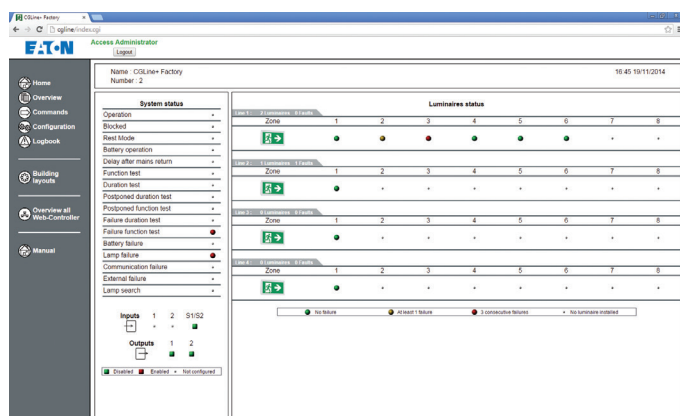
CGLine+ Factory ×

cgline/index.cgi

EAT·N

Access Administrator
Logout

Home
Overview
Commands
Configuration
Logbook
Building layouts
Overview all Web-Controller
Manual

Name : CGLine+ Factory
Number : 2

16:45 19/11/2014

| System status | |
|---|---|
| Operation | • |
| Blocked | • |
| Rest Mode | • |
| Battery operation | • |
| Delay after mains return | • |
| Function test | • |
| Duration test | • |
| Postponed duration test | • |
| Postponed function test | • |
| Failure duration test | • |
| Failure function test | • |
| Battery failure | • |
| Lamp failure | • |
| Communication failure | • |
| External failure | • |
| Lamp search | • |

Inputs 1 2 S1/S2

Outputs 1 2

Disabled Enabled • Not configured

Luminaires status

Line 1 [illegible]

| Zone | 1 | 2 | 3 | 4 | 5 | 6 | 7 | 8 |
|---|---|---|---|---|---|---|---|---|

Line 2 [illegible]

| Zone | 1 | 2 | 3 | 4 | 5 | 6 | 7 | 8 |
|---|---|---|---|---|---|---|---|---|

Line 3 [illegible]

| Zone | 1 | 2 | 3 | 4 | 5 | 6 | 7 | 8 |
|---|---|---|---|---|---|---|---|---|

Line 4 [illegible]

| Zone | 1 | 2 | 3 | 4 | 5 | 6 | 7 | 8 |
|---|---|---|---|---|---|---|---|---|

No failure   At least 1 failure   3 consecutive failures   • No luminaire installed